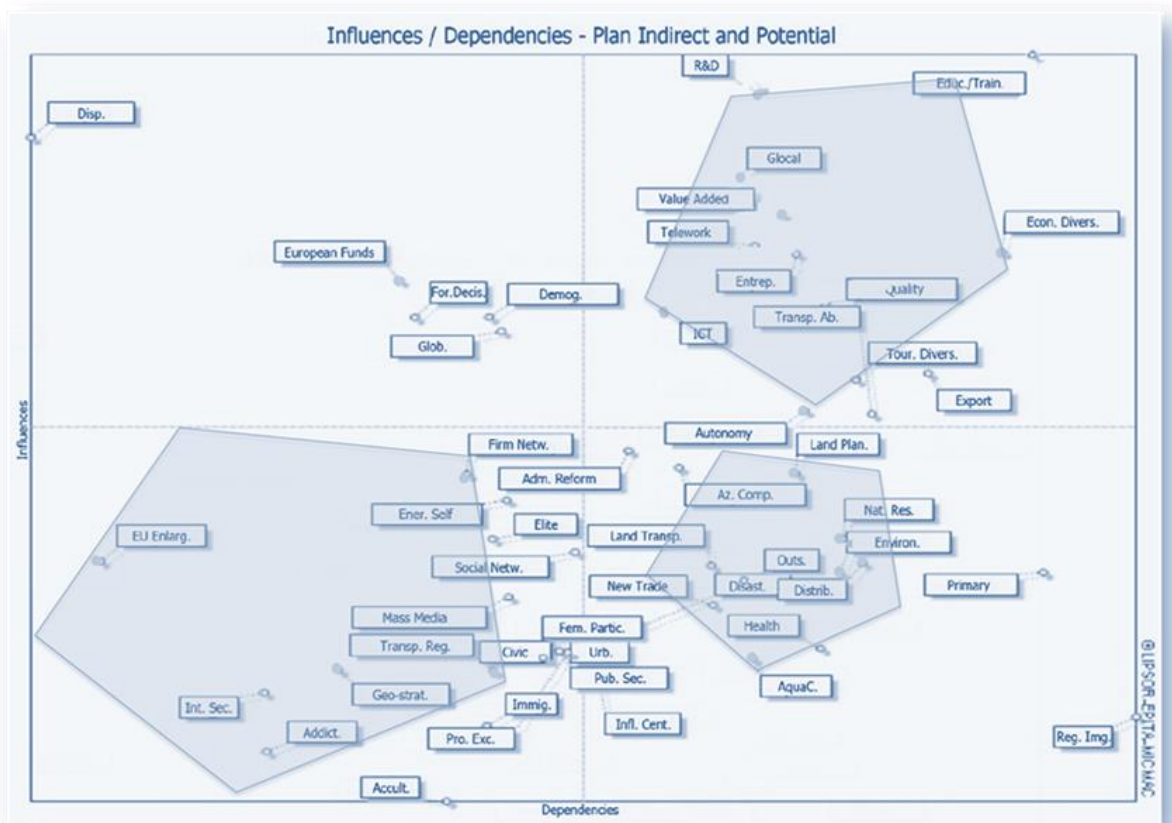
Influences / Dependencies - Plan Indirect and Potential

R&D
Educ./Train.
Disp.
Glocal
Value Added
Econ. Divers.
Telework
European Funds
Entrep.
Quality
For.Decis.
Demog.
Transp. Ab.
ICT
Glob.
Tour. Divers.
Export
Influences
Autonomy
Land Plan.
Firm Netw.
Adm. Reform
Az. Comp.
Ener. Solf
Nat. Res.
Elite
EU Enlarg.
Land Transp.
Environ.
Outs.
Social Netw.
New Trade
Disast.
Distrib.
Primary
Mass Media
Health
Fem. Partic.
Transp. Reg.
Civic
Urb.
Geo-strat.
AquaC.
Pub. Sec.
Int. Sec.
Immig.
Infl. Cent.
Addict.
Pro. Exc.
Reg. Img.
Accult.
Dependencies
©LIPSOR-EPITA-MICMAC